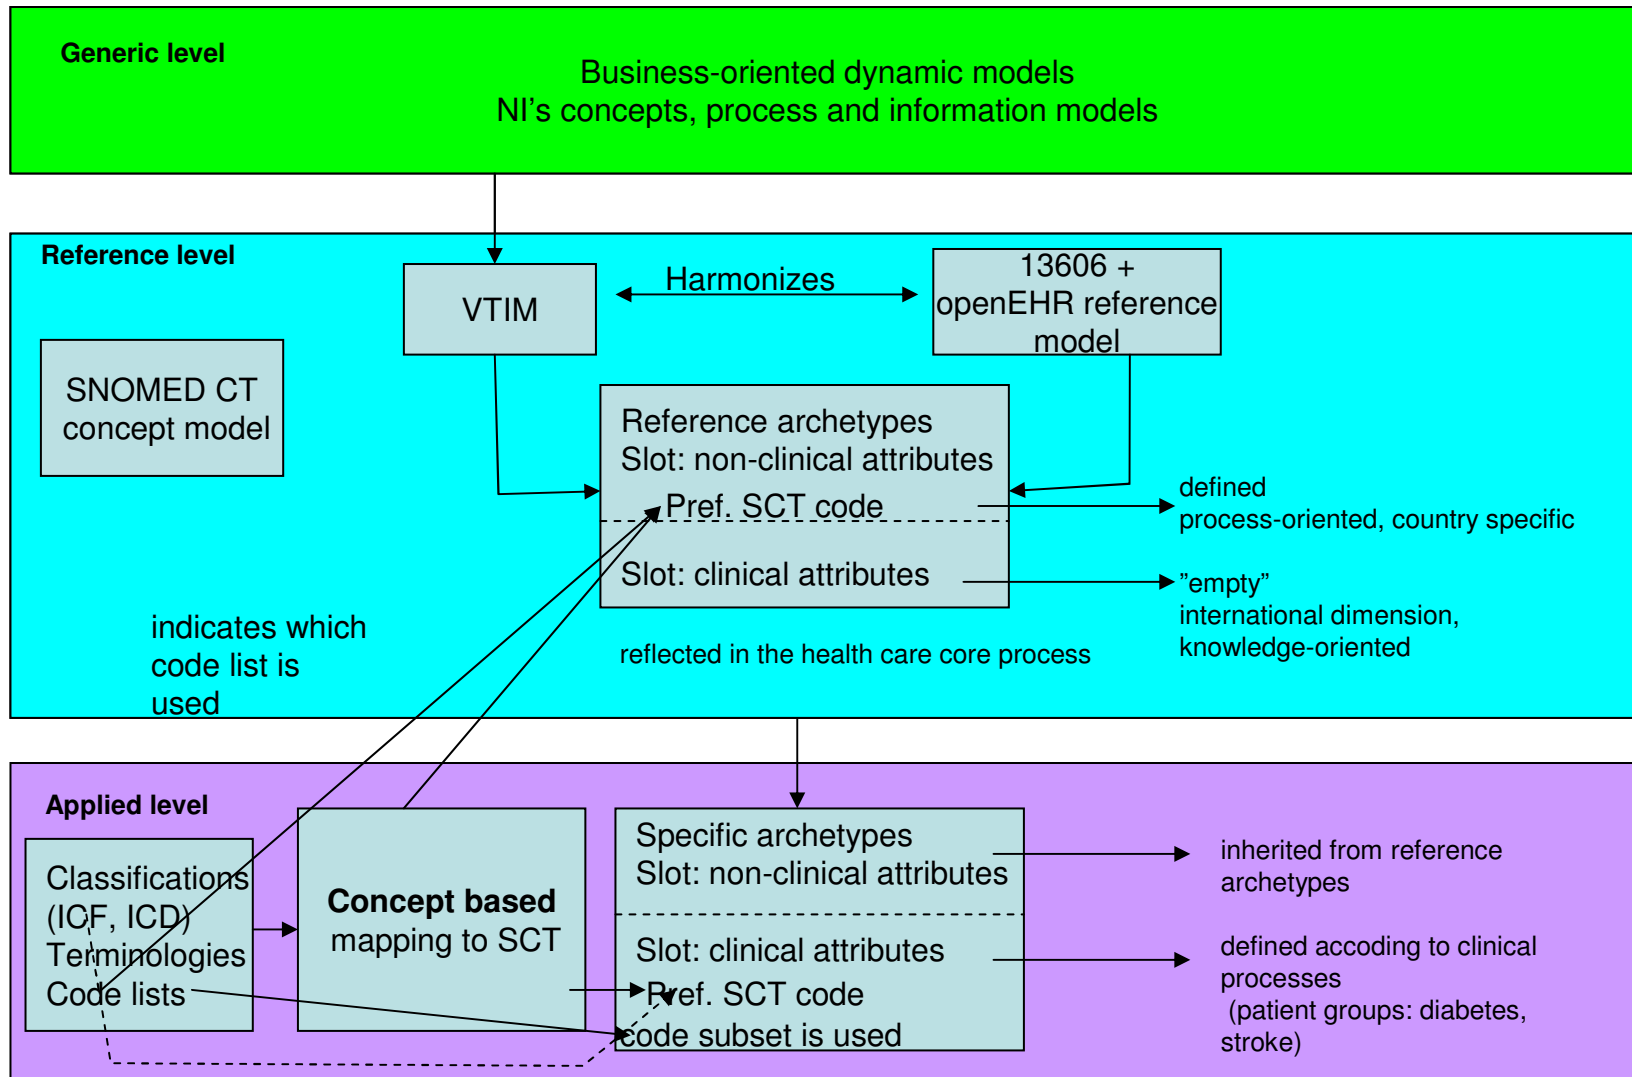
Generic level

Business-oriented dynamic models
NI's concepts, process and information models

Reference level

VTIM

Harmonizes

13606 + openEHR reference model

SNOMED CT concept model

Reference archetypes
Slot: non-clinical attributes
Pref. SCT code

Slot: clinical attributes

defined
process-oriented, country specific

"empty"
international dimension, knowledge-oriented

indicates which code list is used

reflected in the health care core process

Applied level

Classifications (ICF, ICD)
Terminologies
Code lists

Concept based mapping to SCT

Specific archetypes
Slot: non-clinical attributes

Slot: clinical attributes
Pref. SCT code
code subset is used

inherited from reference archetypes

defined accoding to clinical processes
(patient groups: diabetes, stroke)